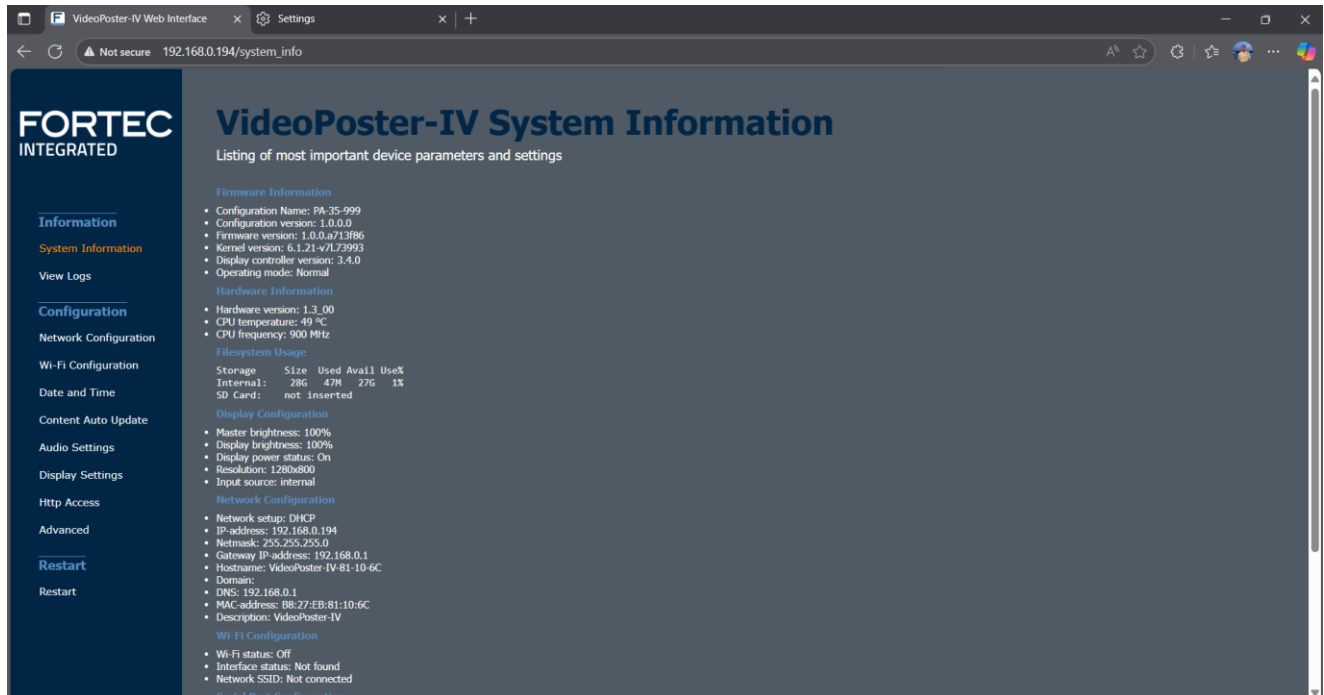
VideoPoster-IV Web Interface ×
Settings ×
+

Not secure 192.168.0.194/system_info

FORTEC
INTEGRATED

Information
System Information
View Logs

Configuration
Network Configuration
Wi-Fi Configuration
Date and Time
Content Auto Update
Audio Settings
Display Settings
Http Access
Advanced

Restart
Restart

VideoPoster-IV System Information

Listing of most important device parameters and settings

Firmware Information

- Configuration Name: PA-35-999
- Configuration version: 1.0.0.0
- Firmware version: 1.0.0.a713f86
- Kernel version: 6.1.21-v7l.73993
- Display controller version: 3.4.0
- Operating mode: Normal

Hardware Information

- Hardware version: 1.3_00
- CPU temperature: 49 °C
- CPU frequency: 900 MHz

Filesystem Usage

| Storage | Size | Used | Avail | Use% |
|---|---|---|---|---|
| Internal: | 28G | 47M | 27G | 1% |
| SD Card: | not inserted | | | |

Display Configuration

- Master brightness: 100%
- Display brightness: 100%
- Display power status: On
- Resolution: 1280x800
- Input source: internal

Network Configuration

- Network setup: DHCP
- IP-address: 192.168.0.194
- Netmask: 255.255.255.0
- Gateway IP-address: 192.168.0.1
- Hostname: VideoPoster-IV-81-10-6C
- Domain:
- DNS: 192.168.0.1
- MAC-address: B8:27:EB:81:10:6C
- Description: VideoPoster-IV

Wi-Fi Configuration

- Wi-Fi status: Off
- Interface status: Not found
- Network SSID: Not connected

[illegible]